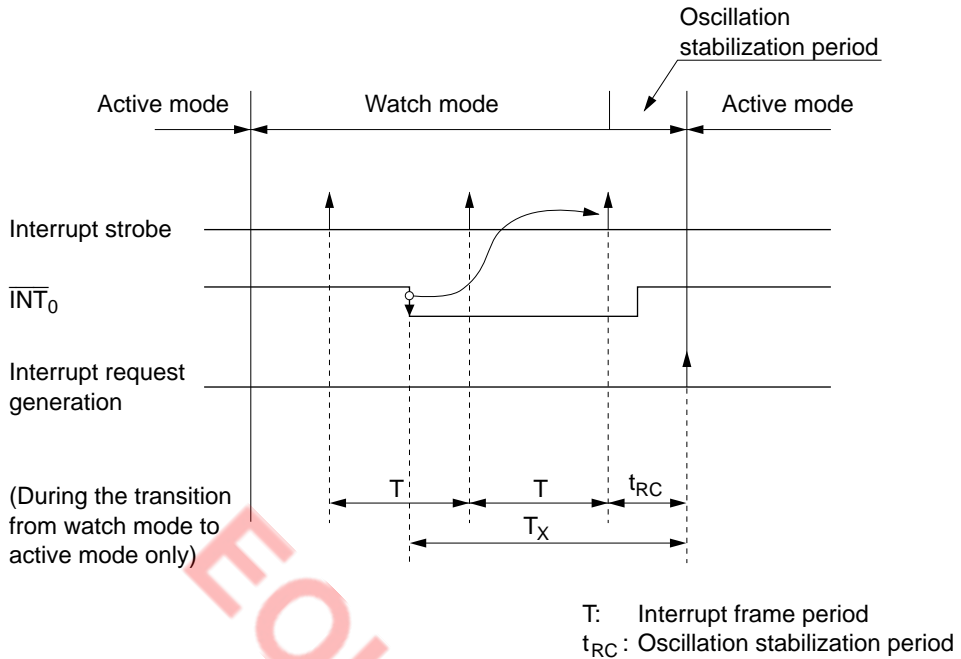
Oscillation stabilization period

Active mode

Watch mode

Active mode

Interrupt strobe

$\overline{INT_0}$

Interrupt request generation

(During the transition from watch mode to active mode only)

T

T

$t_{RC}$

$T_X$

T: Interrupt frame period

$t_{RC}$: Oscillation stabilization period